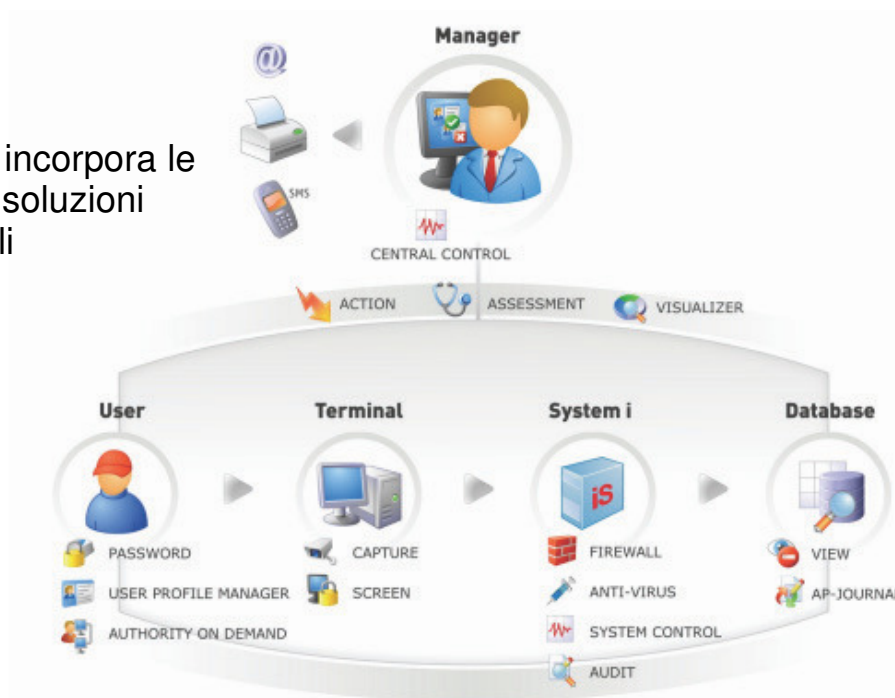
incorpora le soluzioni li

Manager

SMS

CENTRAL CONTROL

ACTION

ASSESSMENT

VISUALIZER

User

PASSWORD

USER PROFILE MANAGER

AUTHORITY ON DEMAND

Terminal

CAPTURE

SCREEN

System i

iS

FIREWALL

ANTI-VIRUS

SYSTEM CONTROL

AUDIT

Database

VIEW

AP-JOURNA